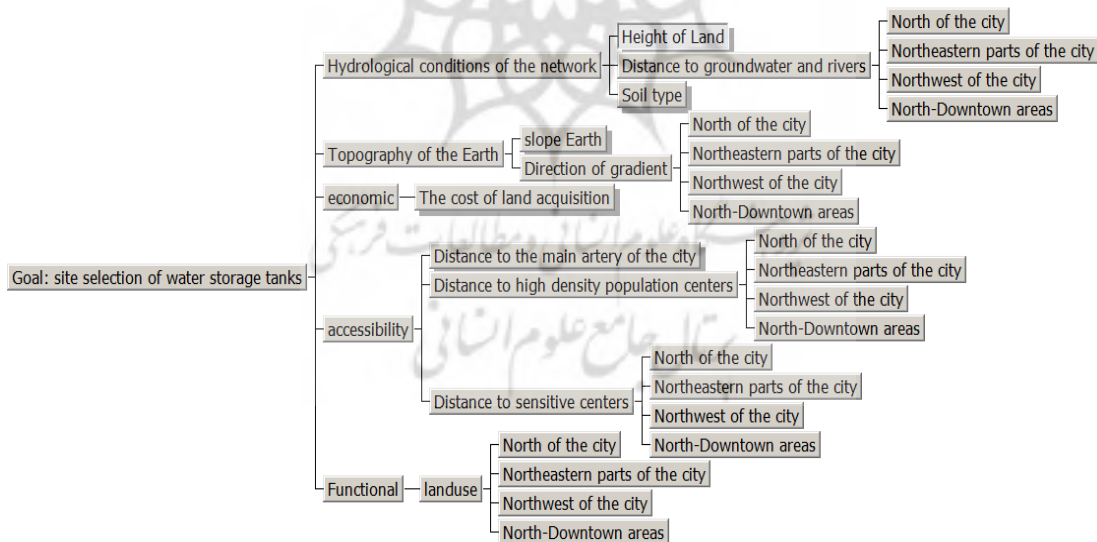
Goal: site selection of water storage tanks

Hydrological conditions of the network
Height of Land
Distance to groundwater and rivers
Soil type
North of the city
Northeastern parts of the city
Northwest of the city
North-Downtown areas

Topography of the Earth
slope Earth
Direction of gradient
North of the city
Northeastern parts of the city
Northwest of the city
North-Downtown areas

economic
The cost of land acquisition

accessibility
Distance to the main artery of the city
Distance to high density population centers
North of the city
Northeastern parts of the city
Northwest of the city
North-Downtown areas
Distance to sensitive centers
North of the city
Northeastern parts of the city
Northwest of the city
North-Downtown areas

Functional
landuse
North of the city
Northeastern parts of the city
Northwest of the city
North-Downtown areas